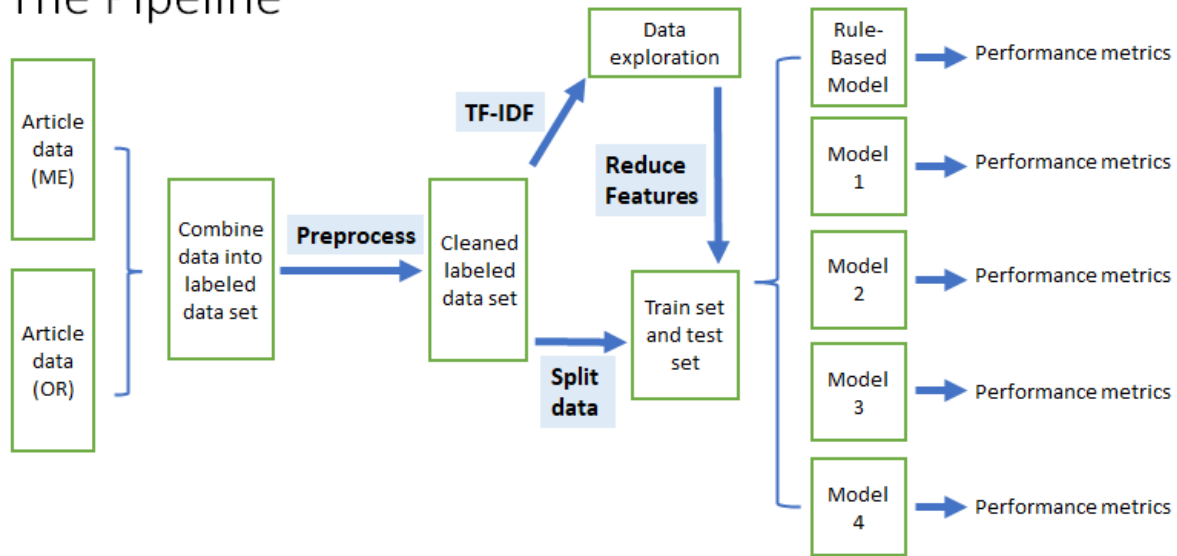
The Pipeline

Article data (ME)

Article data (OR)

Combine data into labeled data set

Preprocess

Cleaned labeled data set

TF-IDF

Data exploration

Reduce Features

Split data

Train set and test set

Rule-Based Model

Performance metrics

Model 1

Performance metrics

Model 2

Performance metrics

Model 3

Performance metrics

Model 4

Performance metrics